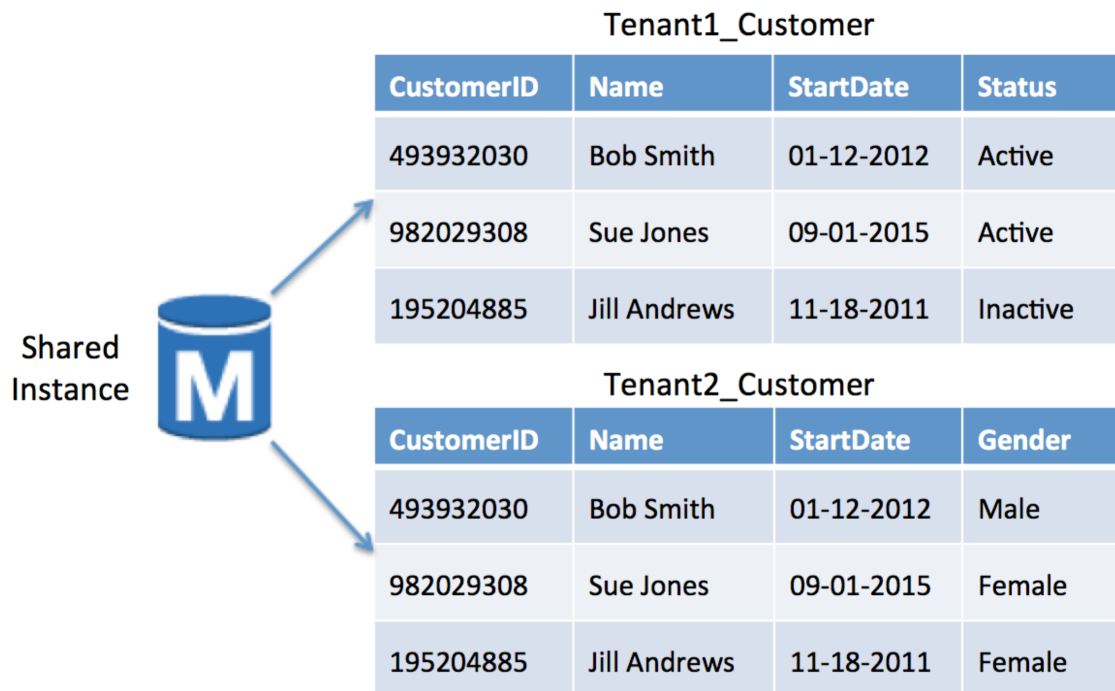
Shared Instance

M

Tenant1_Customer

| CustomerID | Name | StartDate | Status |
|---|---|---|---|
| 493932030 | Bob Smith | 01-12-2012 | Active |
| 982029308 | Sue Jones | 09-01-2015 | Active |
| 195204885 | Jill Andrews | 11-18-2011 | Inactive |

Tenant2_Customer

| CustomerID | Name | StartDate | Gender |
|---|---|---|---|
| 493932030 | Bob Smith | 01-12-2012 | Male |
| 982029308 | Sue Jones | 09-01-2015 | Female |
| 195204885 | Jill Andrews | 11-18-2011 | Female |